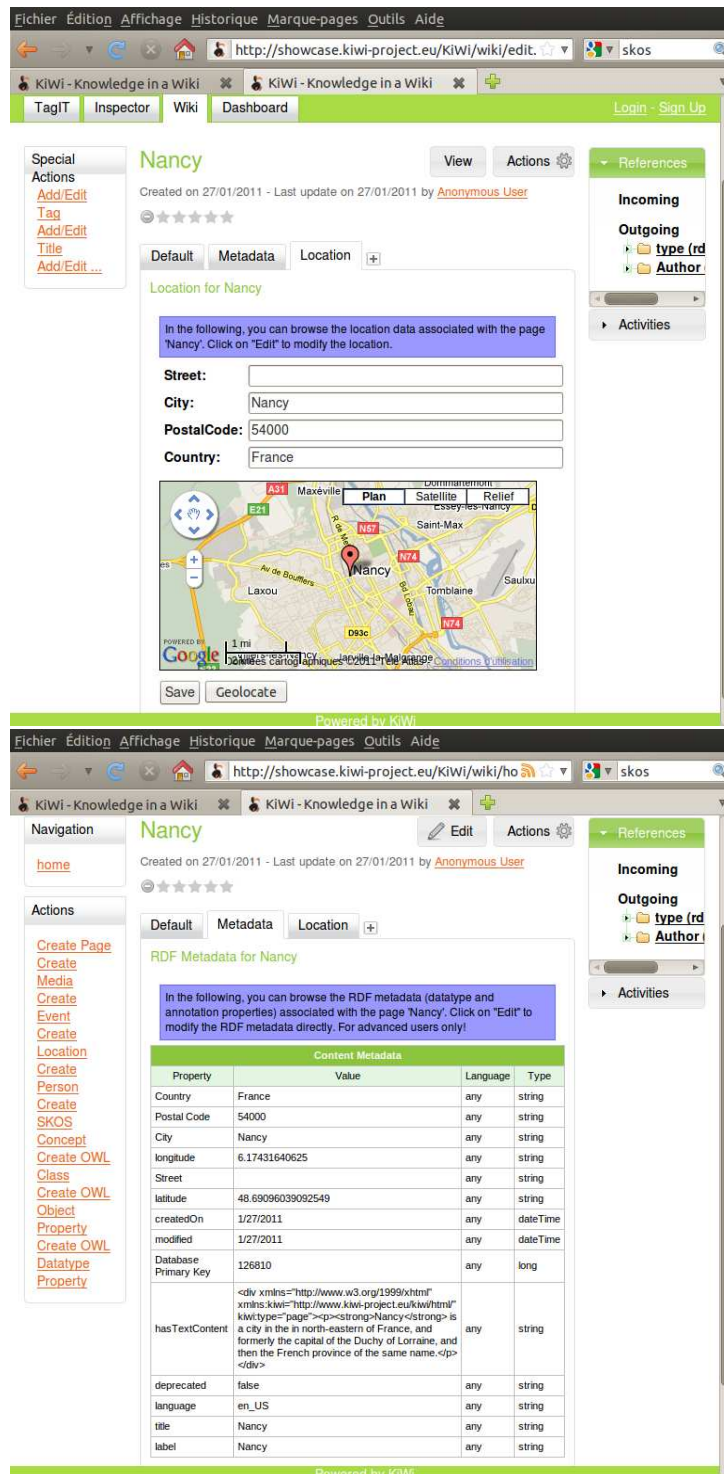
Fichier Édition Affichage Historique Marque-pages Outils Aide

http://showcase.kiwi-project.eu/KiWi/wiki/edit.

skos

KiWi - Knowledge in a Wiki

KiWi - Knowledge in a Wiki

TagIT Inspector Wiki Dashboard

Login - Sign Up

Special Actions
Add/Edit Tag
Add/Edit Title
Add/Edit ...

Nancy

View Actions

Created on 27/01/2011 - Last update on 27/01/2011 by Anonymous User

Default Metadata Location

Location for Nancy

In the following, you can browse the location data associated with the page 'Nancy'. Click on "Edit" to modify the location.

Street:
City: Nancy
PostalCode: 54000
Country: France

A31 Maxéville Plan Satellite Relief
E21 Essey-lès-Nancy
N57 Saint-Max
N74
Av de Boufflers Nancy
Laxou Tomblaine Saulxu
N74
D93c
POWERED BY Google 1 mi Données cartographiques ©2011 Tele Atlas Conditions d'utilisation

Save Geolocate

References
Incoming
Outgoing
type (rd
Author (
Activities

Powered by KiWi

Fichier Édition Affichage Historique Marque-pages Outils Aide

http://showcase.kiwi-project.eu/KiWi/wiki/ho

skos

KiWi - Knowledge in a Wiki

KiWi - Knowledge in a Wiki

Navigation
home

Actions
Create Page
Create Media
Create Event
Create Location
Create Person
Create SKOS Concept
Create OWL Class
Create OWL Object Property
Create OWL Datatype Property

Nancy

Edit Actions

Created on 27/01/2011 - Last update on 27/01/2011 by Anonymous User

Default Metadata Location

RDF Metadata for Nancy

In the following, you can browse the RDF metadata (datatype and annotation properties) associated with the page 'Nancy'. Click on "Edit" to modify the RDF metadata directly. For advanced users only!

Content Metadata

| Property | Value | Language | Type |
|---|---|---|---|
| Country | France | any | string |
| Postal Code | 54000 | any | string |
| City | Nancy | any | string |
| longitude | 6.17431640625 | any | string |
| Street | | any | string |
| latitude | 48.69096039092549 | any | string |
| createdOn | 1/27/2011 | any | dateTime |
| modified | 1/27/2011 | any | dateTime |
| Database Primary Key | 126810 | any | long |
| hasTextContent | <div xmlns="http://www.w3.org/1999/xhtml" xmlns:kiwi="http://www.kiwi-project.eu/kiwi/html/" kiwi:type="page"><p><strong>Nancy</strong> is a city in the in north-eastern of France, and formerly the capital of the Duchy of Lorraine, and then the French province of the same name.</p></div> | any | string |
| deprecated | false | any | string |
| language | en_US | any | string |
| title | Nancy | any | string |
| label | Nancy | any | string |

References
Incoming
Outgoing
type (rd
Author (
Activities

Powered by KiWi